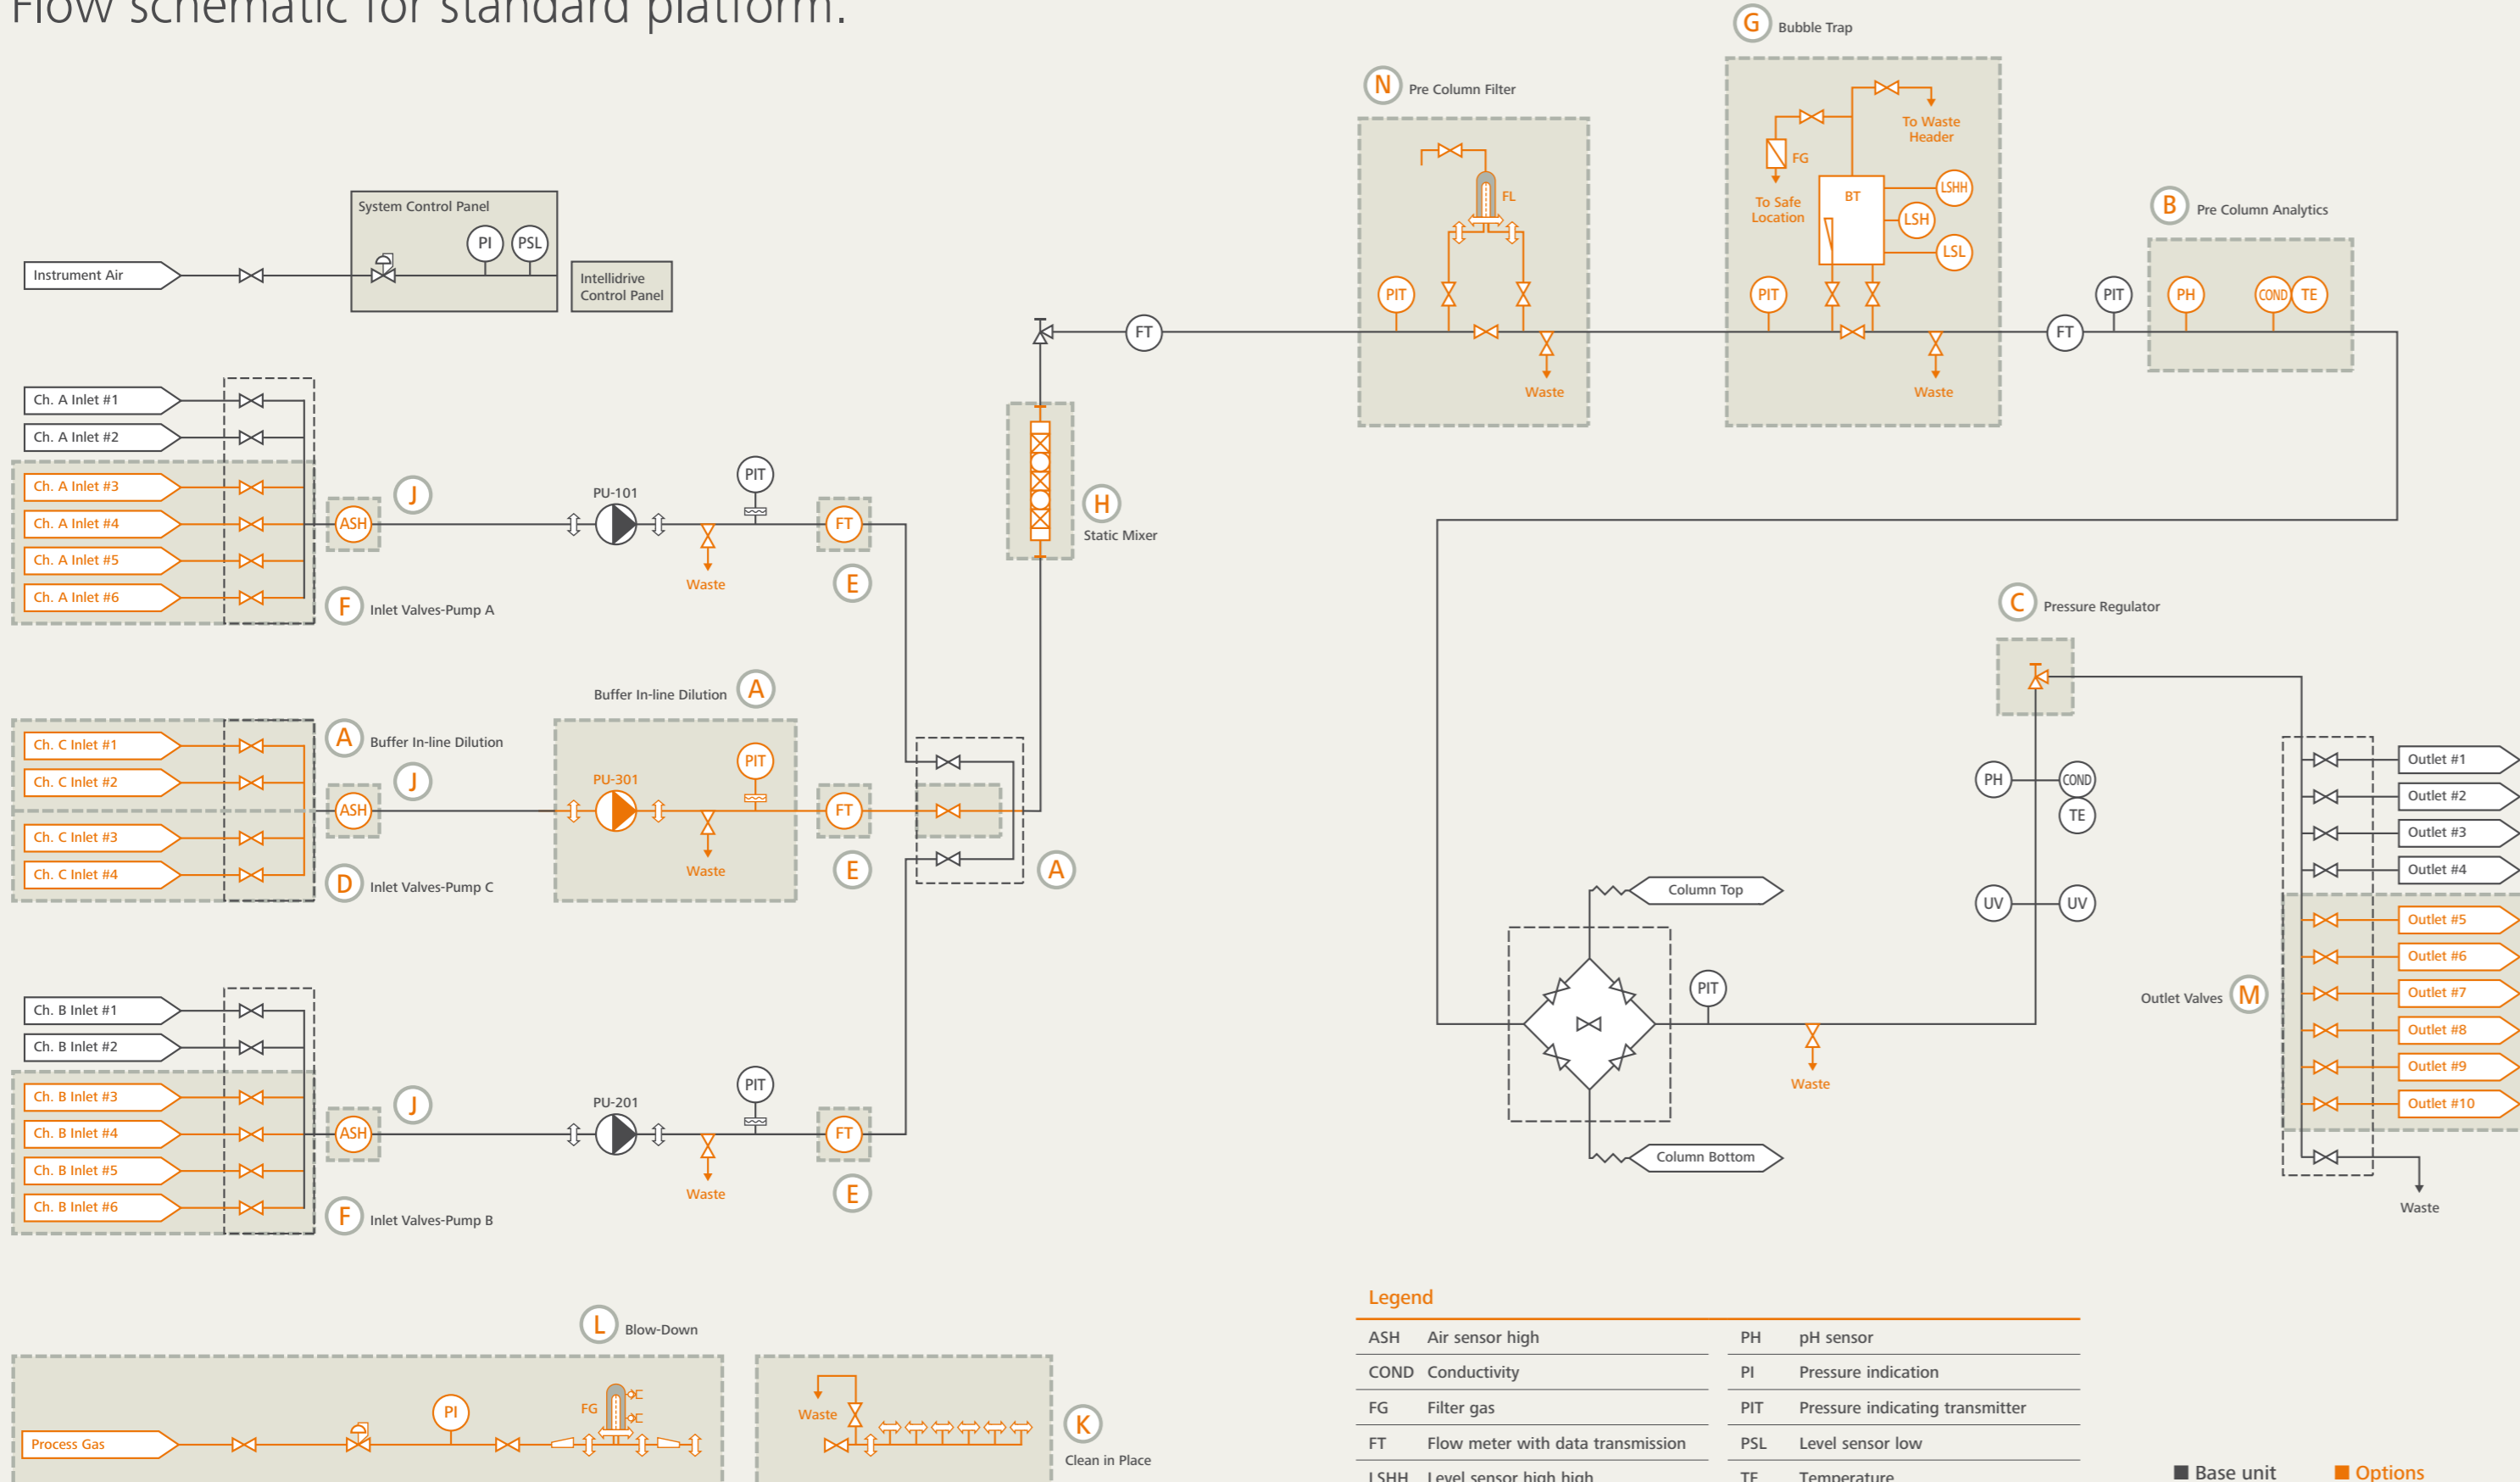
Flow schematic for standard platform.

G Bubble Trap

N Pre Column Filter

To Waste Header

FG

To Safe Location

BT

LSHH

LSH

LSL

FL

B Pre Column Analytics

System Control Panel

PI

PSL

Instrument Air

Intellidrive Control Panel

PIT

PIT

PIT

PH

COND

TE

FT

FT

Waste

Waste

Ch. A Inlet #1

Ch. A Inlet #2

Ch. A Inlet #3

Ch. A Inlet #4

Ch. A Inlet #5

Ch. A Inlet #6

ASH

J

PU-101

PIT

FT

Waste

E

H Static Mixer

F Inlet Valves-Pump A

C Pressure Regulator

Buffer In-line Dilution A

Ch. C Inlet #1

Ch. C Inlet #2

Ch. C Inlet #3

Ch. C Inlet #4

A Buffer In-line Dilution

ASH

J

PU-301

PIT

FT

Waste

E

A

D Inlet Valves-Pump C

PH

COND

TE

UV

UV

Outlet #1

Outlet #2

Outlet #3

Outlet #4

Outlet #5

Outlet #6

Outlet #7

Outlet #8

Outlet #9

Outlet #10

Column Top

PIT

Waste

Outlet Valves M

Column Bottom

Waste

Ch. B Inlet #1

Ch. B Inlet #2

Ch. B Inlet #3

Ch. B Inlet #4

Ch. B Inlet #5

Ch. B Inlet #6

ASH

J

PU-201

PIT

FT

Waste

E

F Inlet Valves-Pump B

L Blow-Down

Process Gas

PI

FG

Waste

K Clean in Place

Legend

| | | | |
|---|---|---|---|
| ASH | Air sensor high | PH | pH sensor |
| COND | Conductivity | PI | Pressure indication |
| FG | Filter gas | PIT | Pressure indicating transmitter |
| FT | Flow meter with data transmission | PSL | Level sensor low |
| LSHH | Level sensor high high | TE | Temperature |

Base unit Options